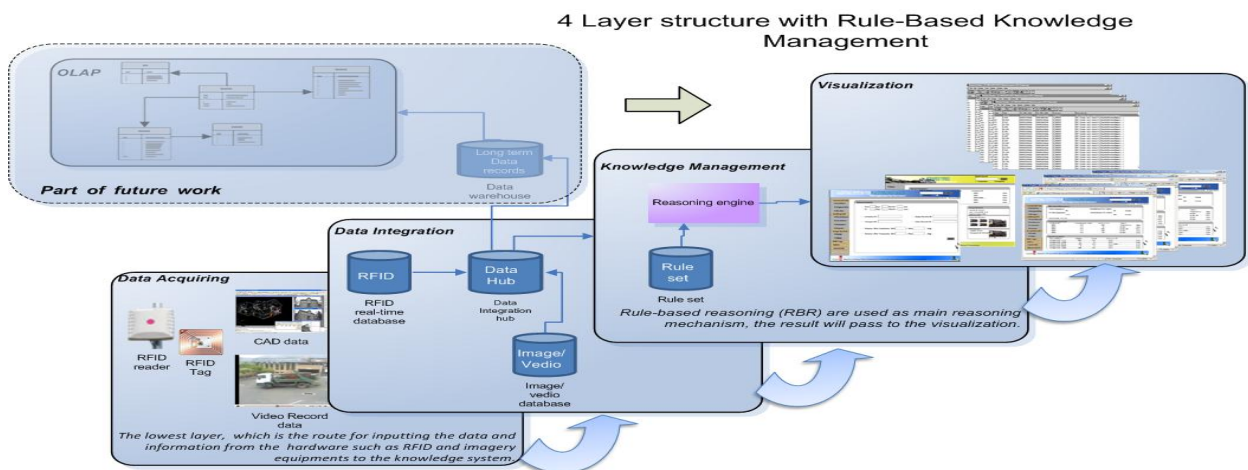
4 Layer structure with Rule-Based Knowledge Management

OLAP

Long term Data records

Data warehouse

Part of future work

Visualization

Knowledge Management

Reasoning engine

Rule set

Rule set

Rule-based reasoning (RBR) are used as main reasoning mechanism, the result will pass to the visualization.

Data Integration

RFID

RFID real-time database

Data Hub

Data Integration hub

Image/ Vedio

Image/ vedio database

Data Acquiring

RFID reader

RFID Tag

CAD data

Video Record data

The lowest layer, which is the route for inputting the data and information from the hardware such as RFID and imagery equipments to the knowledge system.